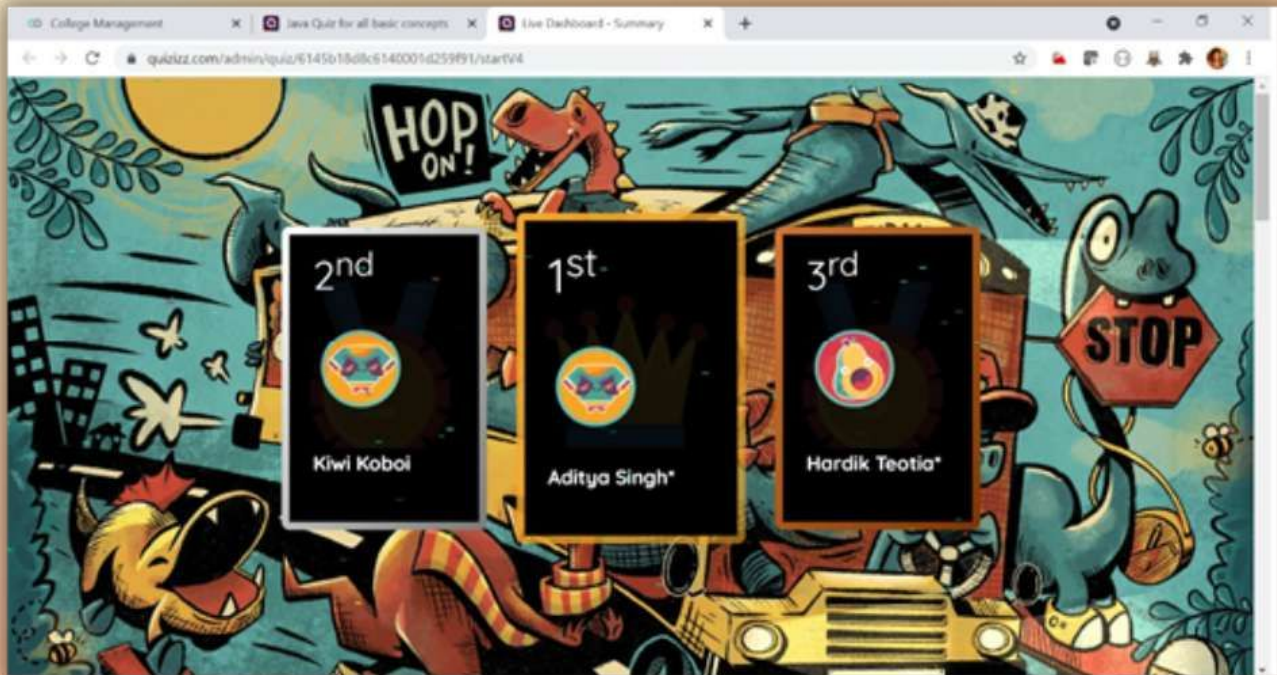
College Management

Java Quiz for all basic concepts

Live Dashboard - Summary

quizizz.com/admin/quiz/6145b18d8c6140001d259f91/startV4

HOP ON!

STOP

2nd

Kiwi Koboi

1st

Aditya Singh*

3rd

Hardik Teotia*